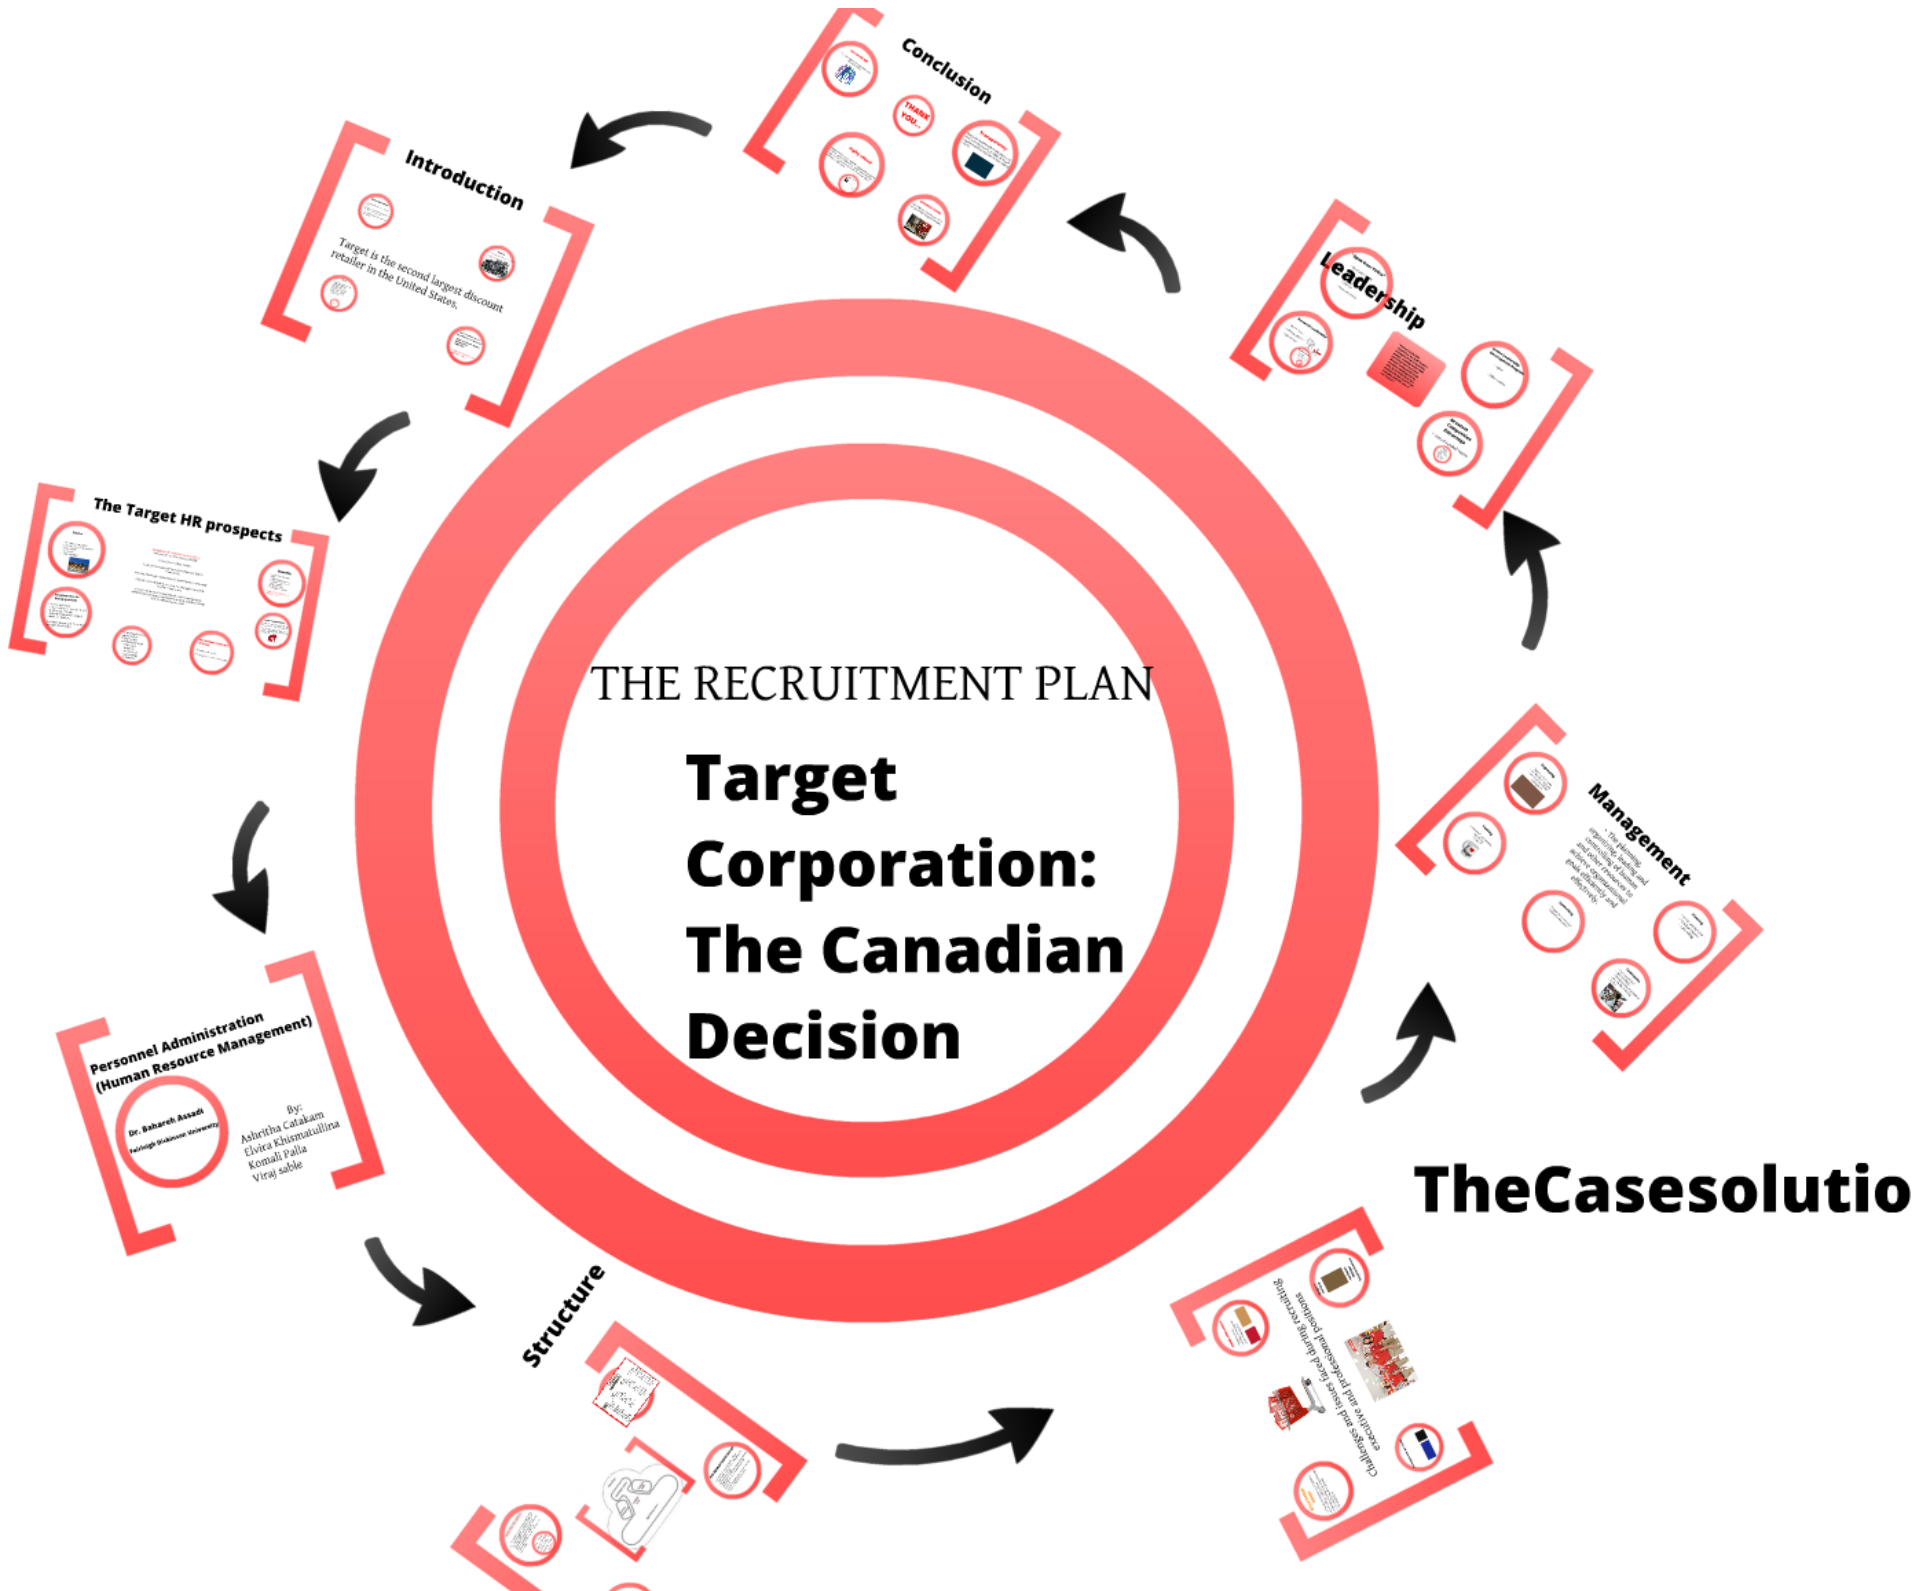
Conclusion

THANK YOU...

Introduction

Target is the second largest discount retailer in the United States.

Leadership

The Target HR prospects

THE RECRUITMENT PLAN

Target Corporation: The Canadian Decision

Management

- The planning, organizing, leading and controlling of human resources to achieve organizational goals.

Personnel Administration (Human Resource Management)

Dr. Bahareh Assadi
Fairleigh Dickinson University

By:
Ashritha Catakam
Elvira Khismatullina
Komali Palla
Viraj sable

TheCasesolutio

Structure

Challenges and issues faced during recruiting executive and professional positions